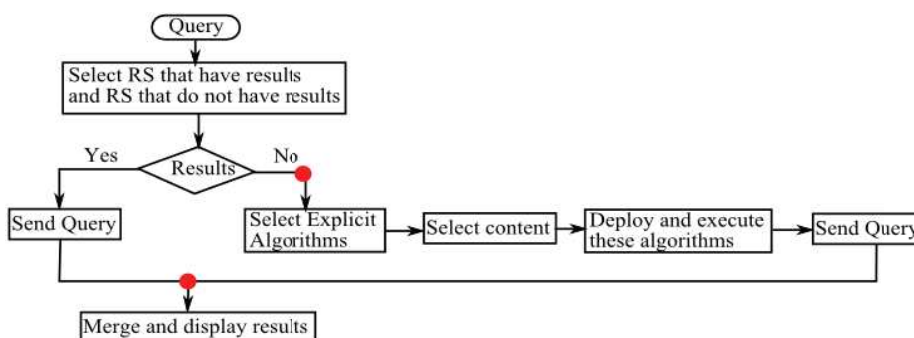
Query

Select RS that have results and RS that do not have results

Yes

Results

No

Send Query

Select Explicit Algorithms

Select content

Deploy and execute these algorithms

Send Query

Merge and display results